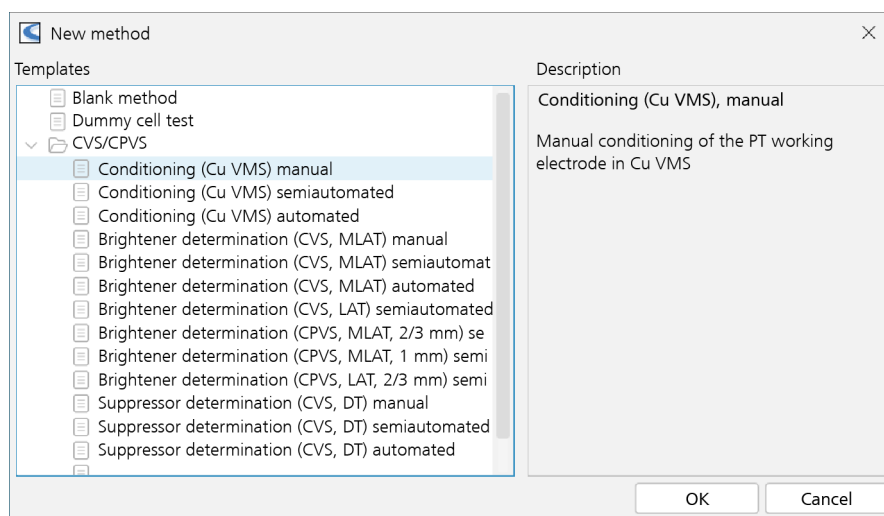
New method
×

Templates

Blank method
Dummy cell test
CVS/CPVS
Conditioning (Cu VMS) manual
Conditioning (Cu VMS) semiautomated
Conditioning (Cu VMS) automated
Brightener determination (CVS, MLAT) manual
Brightener determination (CVS, MLAT) semiautomat
Brightener determination (CVS, MLAT) automated
Brightener determination (CVS, LAT) semiautomated
Brightener determination (CPVS, MLAT, 2/3 mm) se
Brightener determination (CPVS, MLAT, 1 mm) semi
Brightener determination (CPVS, LAT, 2/3 mm) semi
Suppressor determination (CVS, DT) manual
Suppressor determination (CVS, DT) semiautomated
Suppressor determination (CVS, DT) automated

Description

Conditioning (Cu VMS), manual

Manual conditioning of the PT working electrode in Cu VMS

OK
Cancel